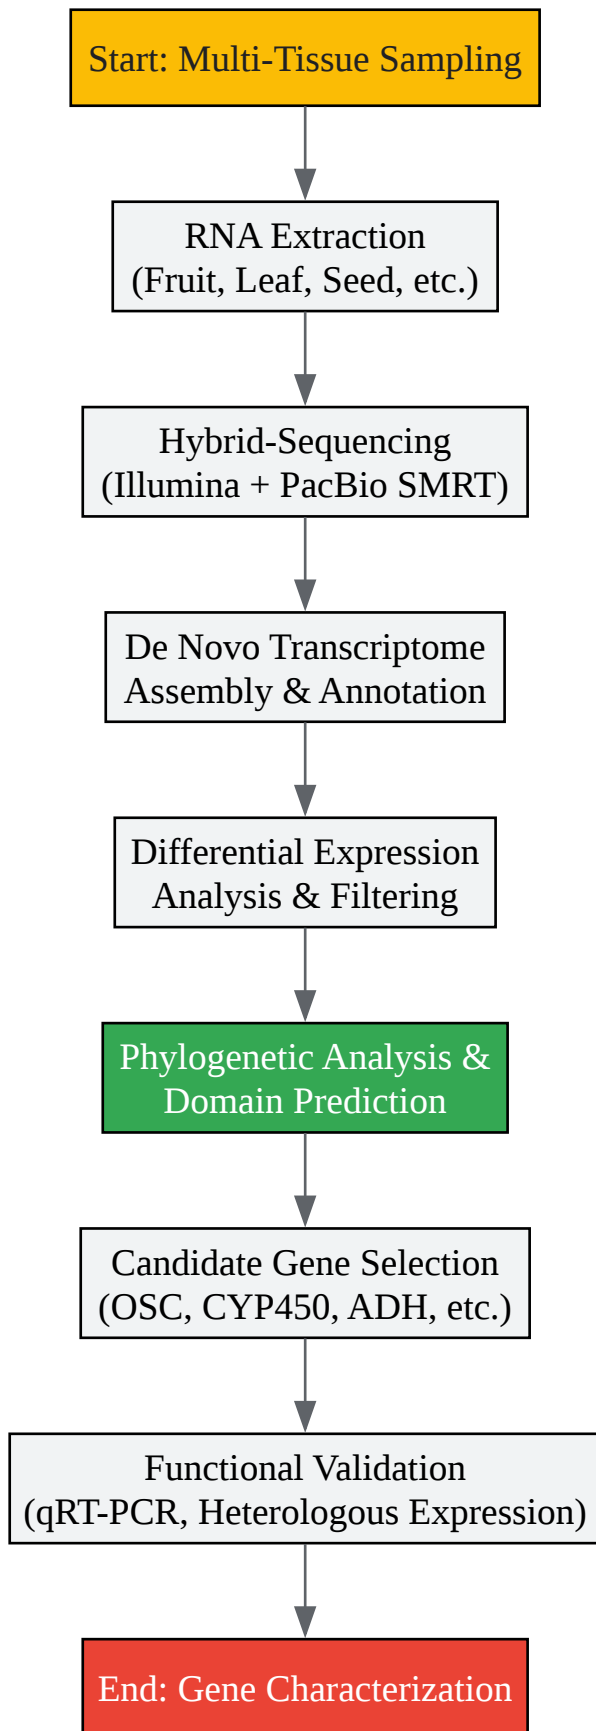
Start: Multi-Tissue Sampling

RNA Extraction (Fruit, Leaf, Seed, etc.)

Hybrid-Sequencing (Illumina + PacBio SMRT)

De Novo Transcriptome Assembly & Annotation

Differential Expression Analysis & Filtering

Phylogenetic Analysis & Domain Prediction

Candidate Gene Selection (OSC, CYP450, ADH, etc.)

Functional Validation (qRT-PCR, Heterologous Expression)

End: Gene Characterization